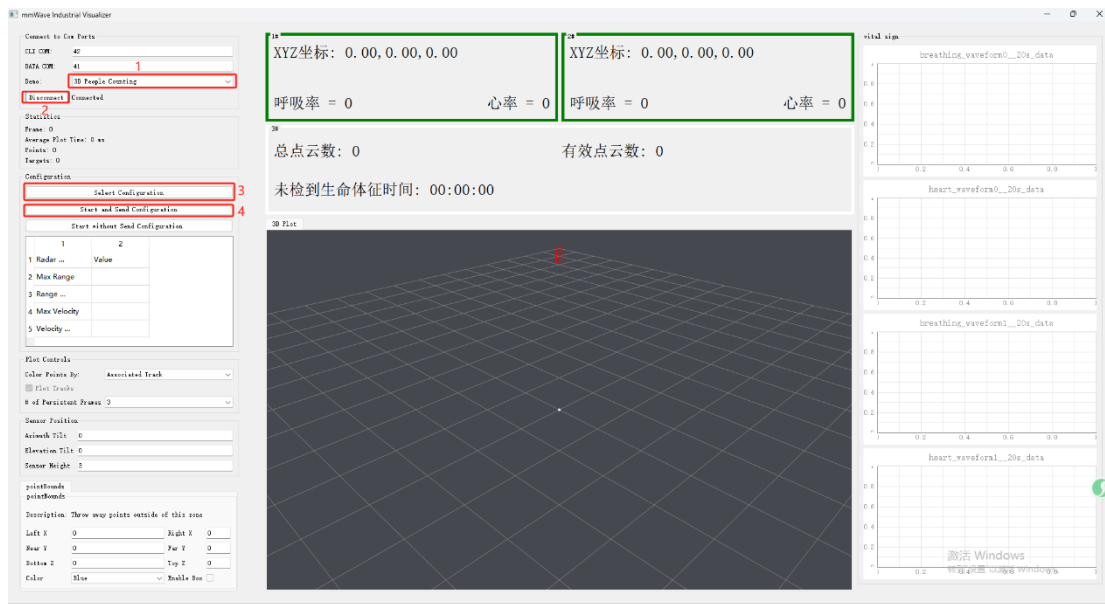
mmWave Industrial Visualizer

Connect to Com Ports
CLI COM: 42
DATA COM: 41
Demo: 3D People Counting
1
Disconnect
Connected
2

Statistics
Frame: 0
Average Plot Time: 0 ms
Points: 0
Targets: 0

Configuration
Select Configuration
3
Start and Send Configuration
4
Start without Send Configuration

| | 1 | 2 |
|---|---|---|
| 1 | Radar ... | Value |
| 2 | Max Range | |
| 3 | Range ... | |
| 4 | Max Velocity | |
| 5 | Velocity ... | |

Plot Controls
Color Points By: Associated Track
Plot Tracks
# of Persistent Frames 3

Sensor Position
Azimuth Tilt 0
Elevation Tilt 0
Sensor Height 3

pointBounds
pointBounds
Description: Throw away points outside of this zone
Left X 0
Right X 0
Near Y 0
Far Y 0
Bottom Z 0
Top Z 0
Color Blue
Enable Box

1#
XYZ坐标: 0.00,0.00,0.00
呼吸率 = 0
心率 = 0

2#
XYZ坐标: 0.00,0.00,0.00
呼吸率 = 0
心率 = 0

3#
总点云数: 0
有效点云数: 0
未检到生命体征时间: 00:00:00

3D Plot

vital sign
breathing_waveform0__20s_data
heart_waveform0__20s_data
breathing_waveform1__20s_data
heart_waveform1__20s_data
0.2 0.4 0.6 0.8

激活 Windows
转到"设置"以激活 Windows。